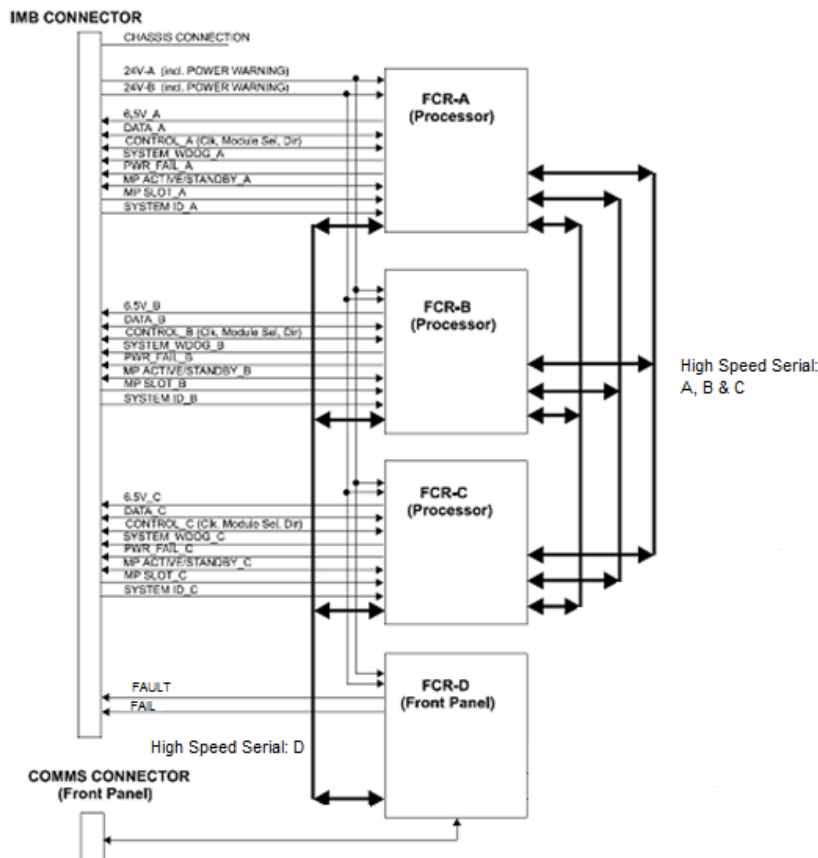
IMB CONNECTOR

CHASSIS CONNECTION
24V-A (incl. POWER WARNING)
24V-B (incl. POWER WARNING)
6,5V_A
DATA_A
CONTROL_A (Clk, Module Sel, Dir)
SYSTEM_WDOG_A
PWR_FAIL_A
MP ACTIVE/STANDBY_A
MP SLOT_A
SYSTEM ID_A

FCR-A
(Processor)

6.5V_B
DATA_B
CONTROL_B (Clk, Module Sel, Dir)
SYSTEM_WDOG_B
PWR_FAIL_B
MP ACTIVE/STANDBY_B
MP SLOT_B
SYSTEM ID_B

FCR-B
(Processor)

High Speed Serial:
A, B & C

6.5V_C
DATA_C
CONTROL_C (Clk, Module Sel, Dir)
SYSTEM_WDOG_C
PWR_FAIL_C
MP ACTIVE/STANDBY_C
MP SLOT_C
SYSTEM ID_C

FCR-C
(Processor)

FAULT
FAIL

FCR-D
(Front Panel)

High Speed Serial: D

COMMS CONNECTOR
(Front Panel)